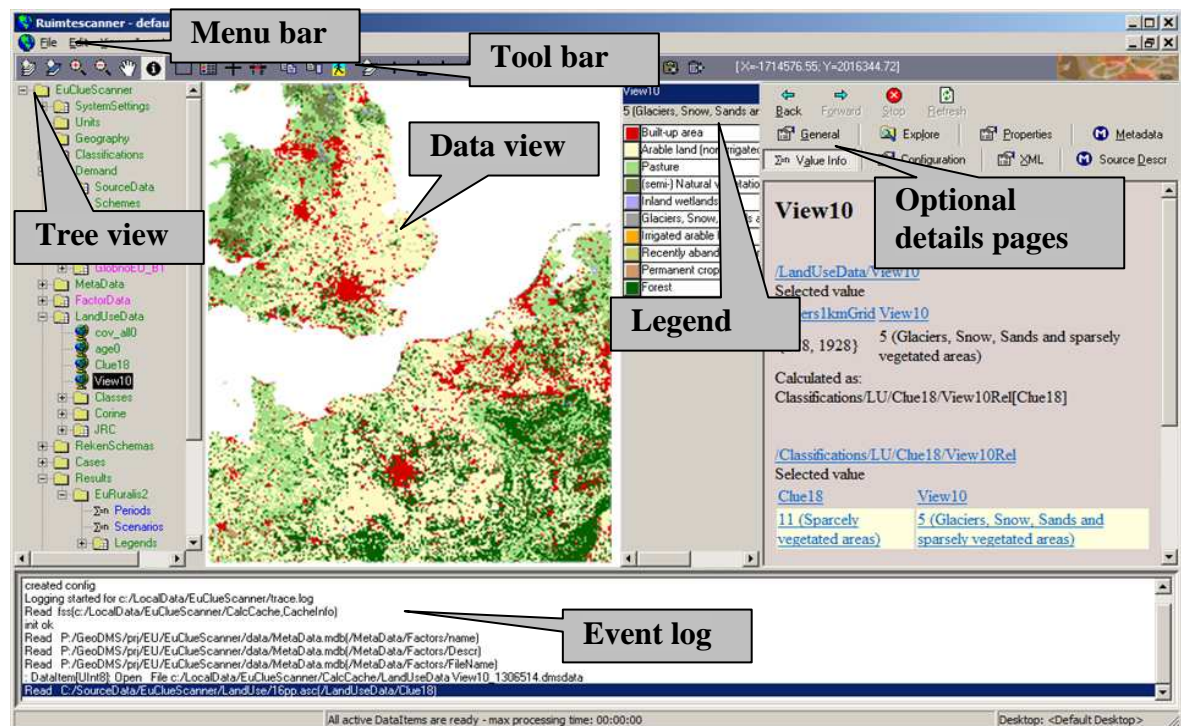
Ruimtescanner - defau

File Edit

Menu bar

Tool bar

[X=-1714576.55; Y=2016344.72]

EuClueScanner
SystemSettings
Units
Geography
Classifications
Demand
SourceData
Schemes

Tree view

GlobioEU_B1
MetaData
FactorData
LandUseData
cov_all0
age0
Clue18
View10
Classes
Corine
JRC
RekenSchemas
Cases
Results
EuRuralis2
Periods
Scenarios
Legends

Data view

View10
5 (Glaciers, Snow, Sands ar
Built-up area
Arable land (non-irrigated
Pasture
(semi-) Natural v
Inland wetlands
Glaciers, Snow,
Irrigated arable l
Recently aband
Permanent crop
Forest

Legend

Back Forward Stop Refresh
General Explore Properties Metadata
Value Info Configuration XML Source Descr

Optional details pages

View10

/LandUseData/View10
Selected value
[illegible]ers1kmGrid View10
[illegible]8, 1928) 5 (Glaciers, Snow, Sands and sparsely vegetated areas)
Calculated as:
Classifications/LU/Clue18/View10Rel[Clue18]

/Classifications/LU/Clue18/View10Rel
Selected value

| Clue18 | View10 |
|---|---|
| 11 (Sparcely vegetated areas) | 5 (Glaciers, Snow, Sands and sparsely vegetated areas) |

created config
Logging started for c:/LocalData/EuClueScanner/trace.log
Read fss(c:/LocalData/EuClueScanner/CalcCache,CacheInfo)
init ok
Read P:/GeoDMS/prj/EU/EuClueScanner/data/MetaData.mdb(/MetaData/Factors/name)
Read P:/GeoDMS/prj/EU/EuClueScanner/data/MetaData.mdb(/MetaData/Factors/Descr)
Read P:/GeoDMS/prj/EU/EuClueScanner/data/MetaData.mdb(/MetaData/Factors/FileName)
: DataItem[UInt8]: Open File c:/LocalData/EuClueScanner/CalcCache/LandUseData.View10_1306514.dmsdata
Read C:/SourceData/EuClueScanner/LandUse/16pp.asc(/LandUseData/Clue18)

Event log

All active DataItems are ready - max processing time: 00:00:00
Desktop: <Default Desktop>